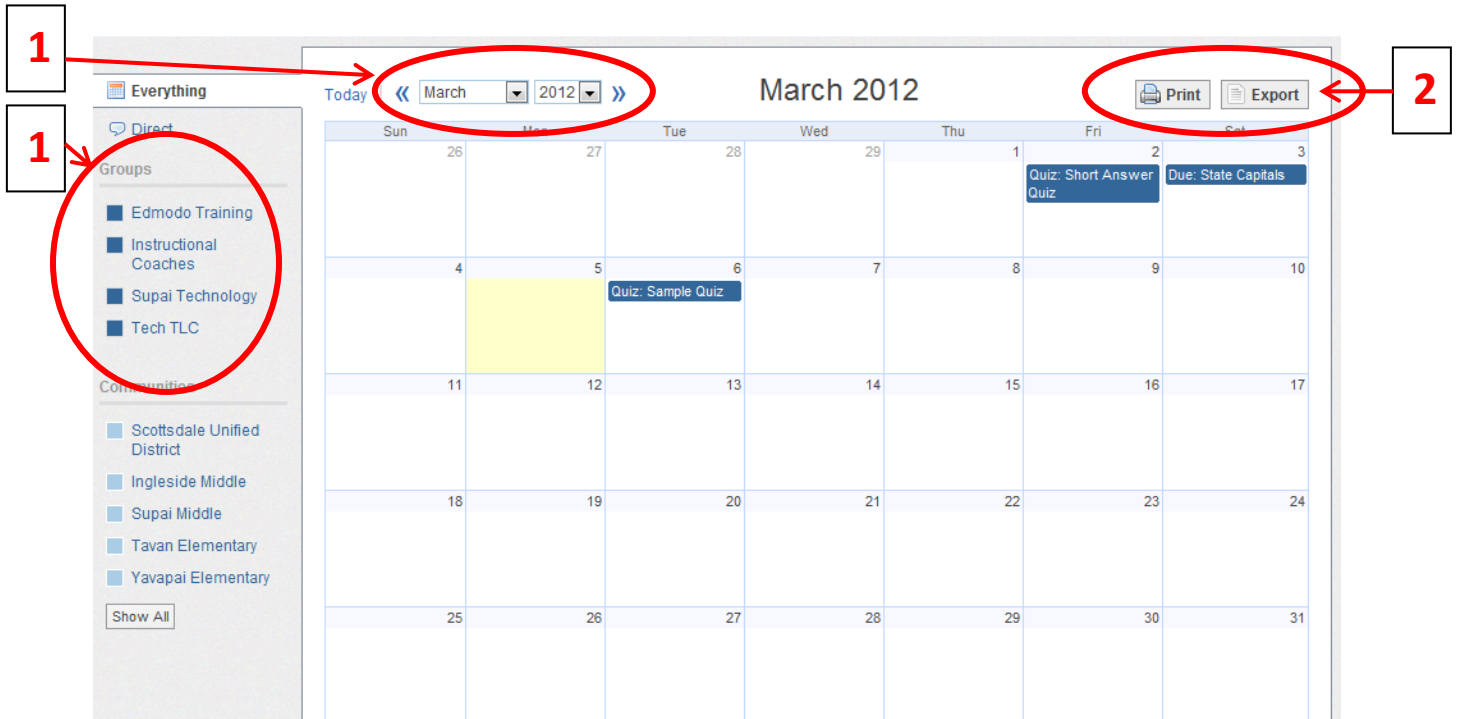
1

1

Everything

Direct

Groups

Edmodo Training

Instructional Coaches

Supai Technology

Tech TLC

Communities

Scottsdale Unified District

Ingleside Middle

Supai Middle

Tavan Elementary

Yavapai Elementary

Show All

Today « March 2012 »

March 2012

Print Export

2

| Sun | Mon | Tue | Wed | Thu | Fri | Sat |
|---|---|---|---|---|---|---|
| 26 | 27 | 28 | 29 | 1 | 2 Quiz: Short Answer Quiz | 3 Due: State Capitals |
| 4 | 5 | 6 Quiz: Sample Quiz | 7 | 8 | 9 | 10 |
| 11 | 12 | 13 | 14 | 15 | 16 | 17 |
| 18 | 19 | 20 | 21 | 22 | 23 | 24 |
| 25 | 26 | 27 | 28 | 29 | 30 | 31 |